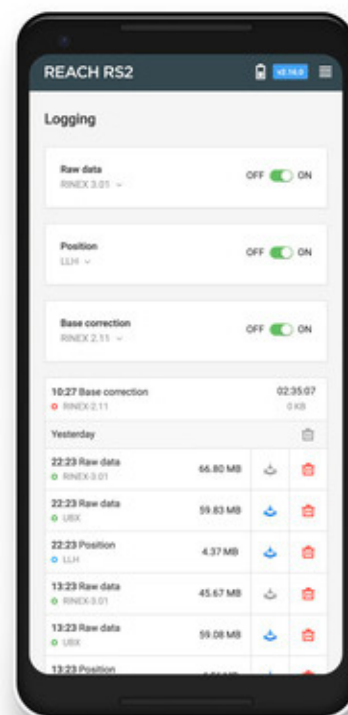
REACH RS2

v2.16.0

Logging

Raw data
RINEX 3.01

OFF ON

Position
LLH

OFF ON

Base correction
RINEX 2.11

OFF ON

10:27 Base correction
RINEX 2.11

02:35:07
0 KB

Yesterday

22:23 Raw data
RINEX 3.01
66.80 MB

22:23 Raw data
UBX
59.83 MB

22:23 Position
LLH
4.37 MB

13:23 Raw data
RINEX 3.01
45.67 MB

13:23 Raw data
UBX
59.08 MB

13:23 Position
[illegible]